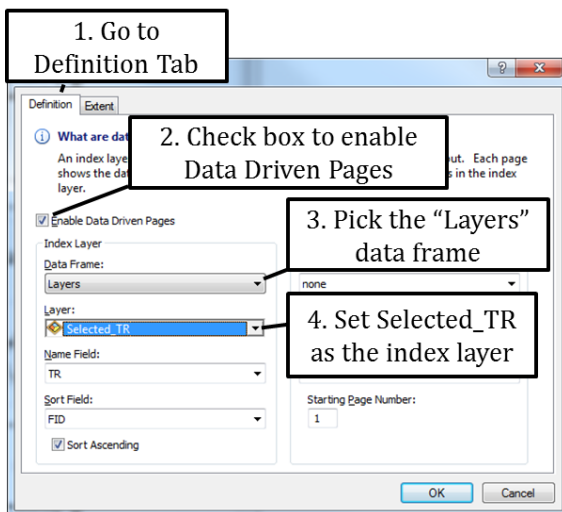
1. Go to Definition Tab

?

Definition
Extent

What are dat

An index laye shows the dat layer.

out. Each page s in the index

2. Check box to enable Data Driven Pages

Enable Data Driven Pages

Index Layer

Data Frame:

Layers

3. Pick the "Layers" data frame

none

Layer:

Selected_TR

4. Set Selected_TR as the index layer

Name Field:

TR

Sort Field:

FID

Sort Ascending

Starting Page Number:

1

OK

Cancel